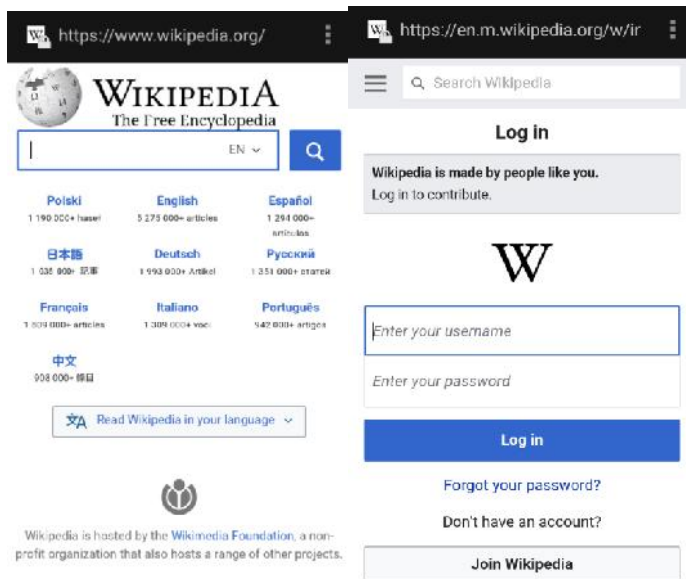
https://www.wikipedia.org/

WIKIPEDIA
The Free Encyclopedia

EN

Polski
1 190 000+ haseł

English
5 275 000+ articles

Español
1 294 000+ artículos

日本語
1 036 000+ 記事

Deutsch
1 993 000+ Artikel

Русский
1 351 000+ статей

Français
1 809 000+ articles

Italiano
1 309 000+ voci

Português
942 000+ artigos

中文
908 000+ 條目

Read Wikipedia in your language

Wikipedia is hosted by the Wikimedia Foundation, a non-profit organization that also hosts a range of other projects.

https://en.m.wikipedia.org/w/ir

Search Wikipedia

Log in

Wikipedia is made by people like you.
Log in to contribute.

W

Enter your username

Enter your password

Log in

Forgot your password?

Don't have an account?

Join Wikipedia